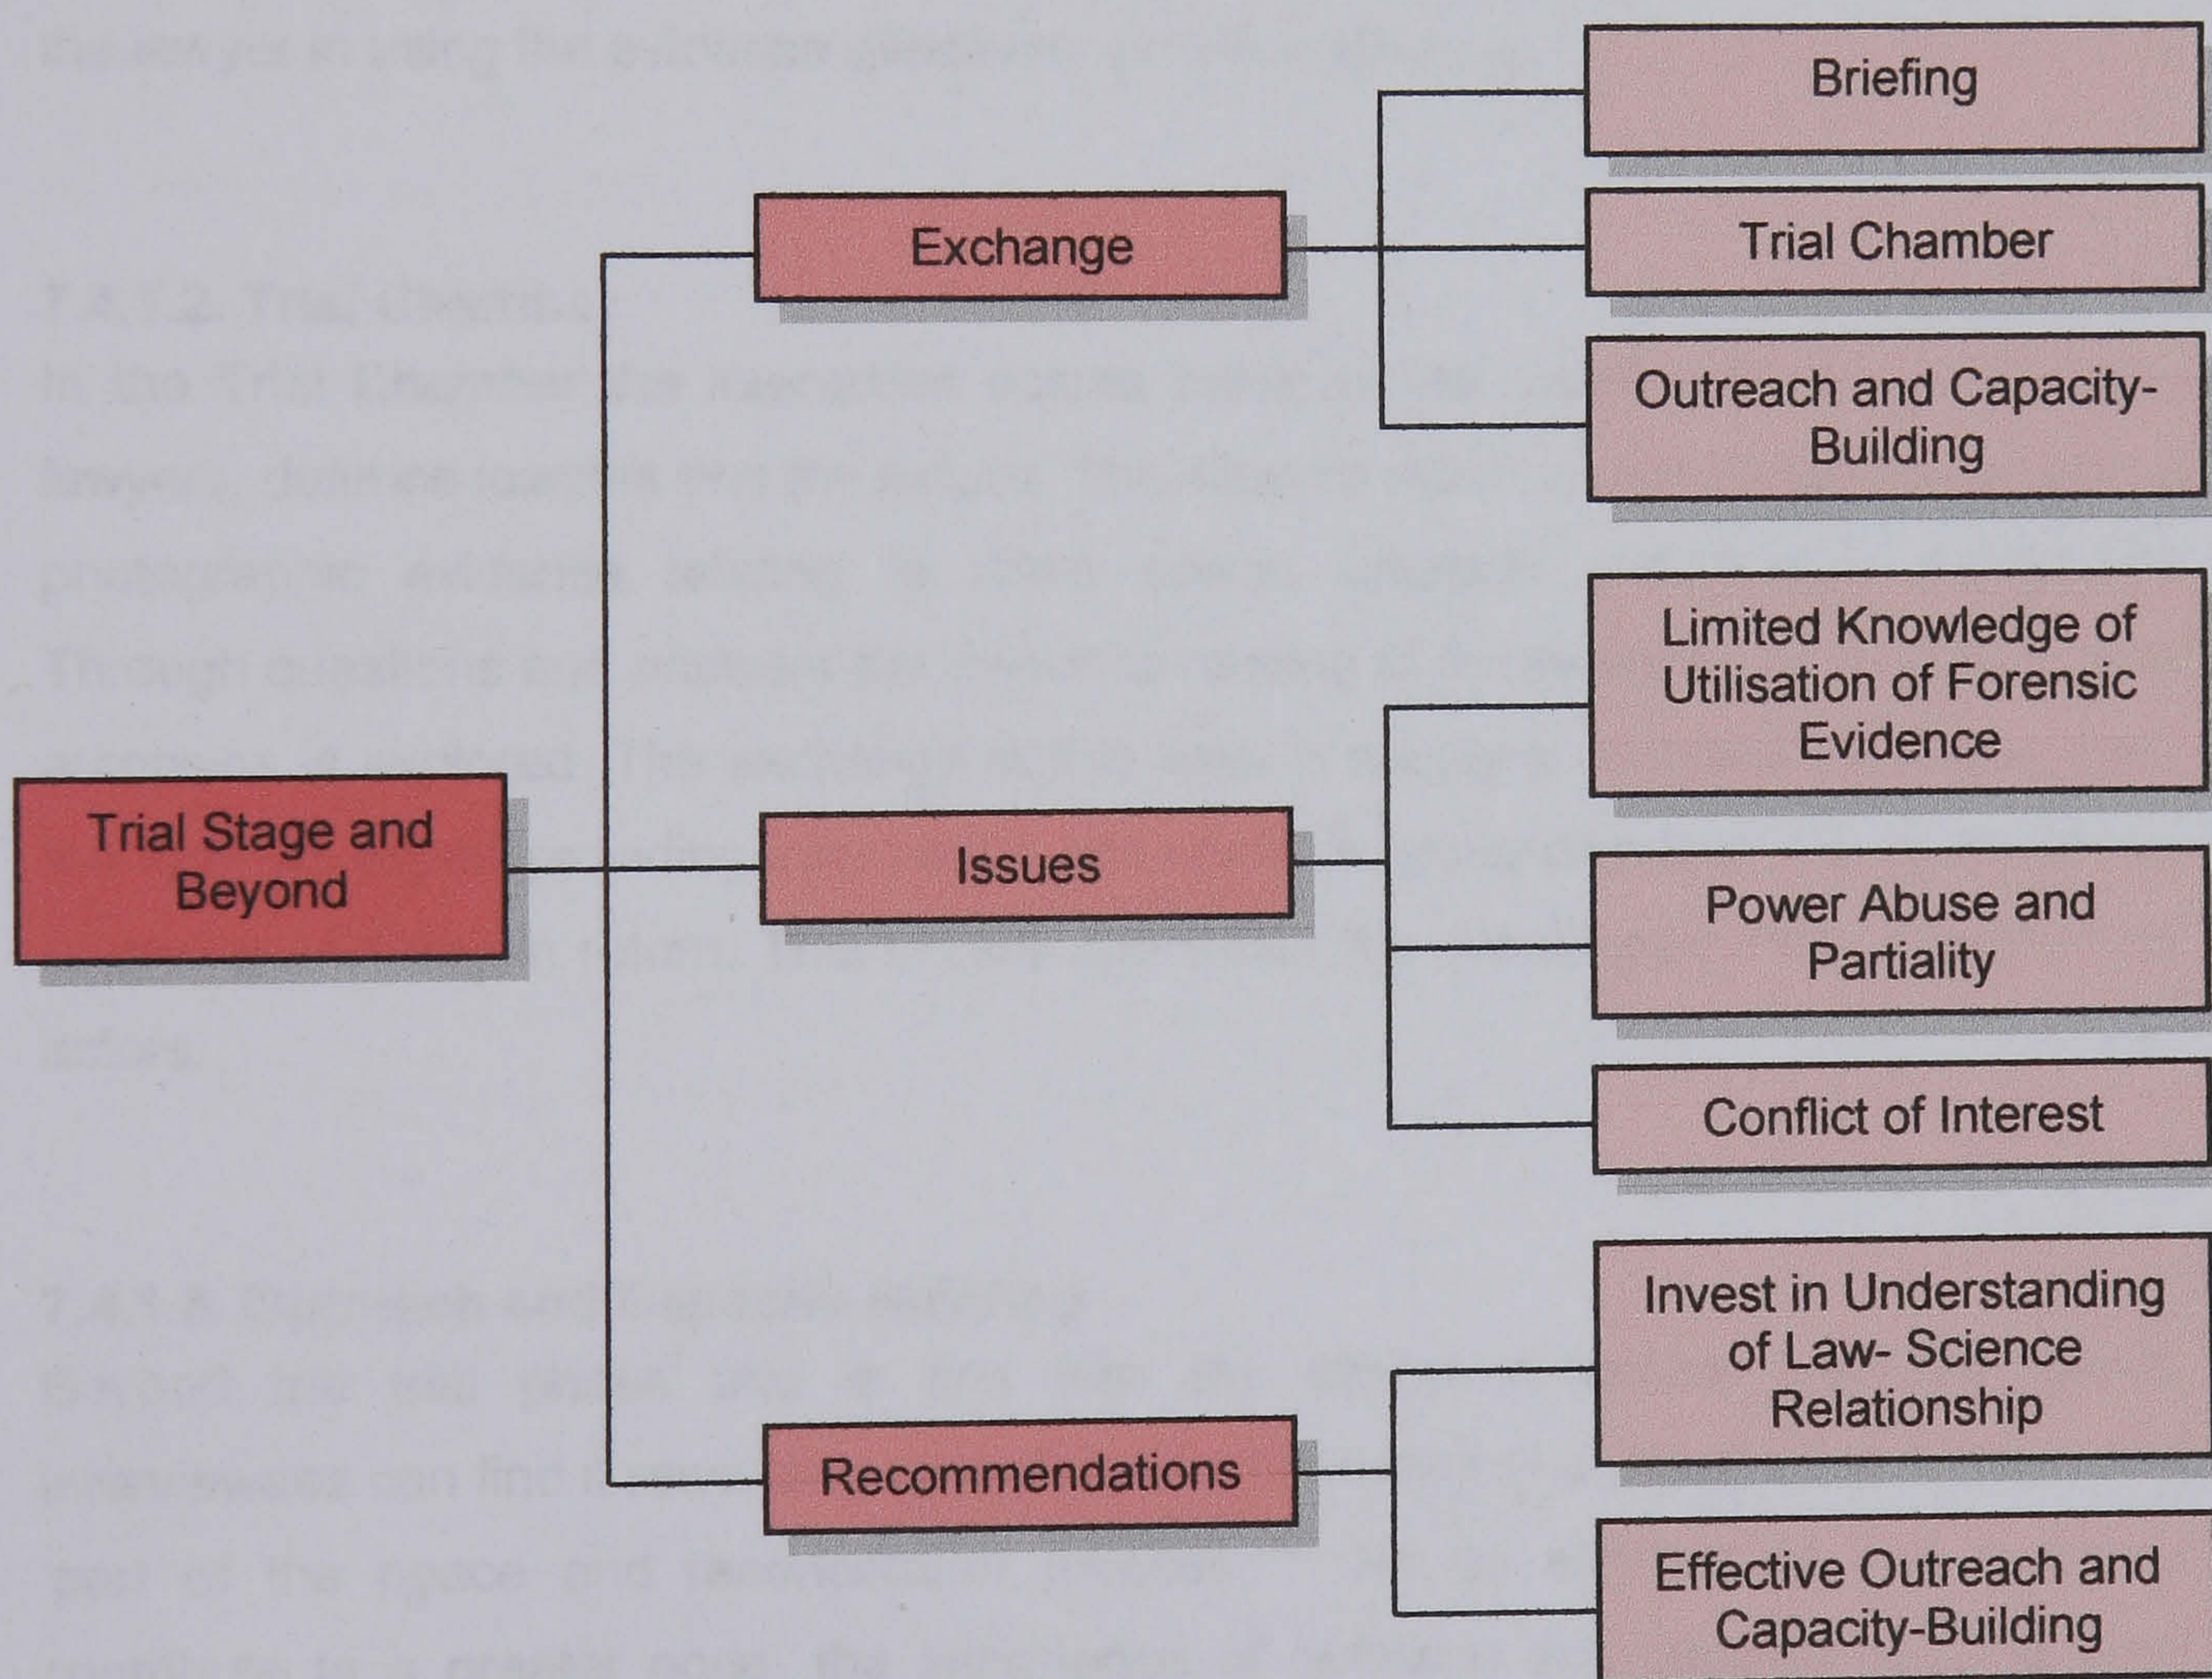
Trial Stage and Beyond

Exchange

Briefing

Trial Chamber

Outreach and Capacity-Building

Issues

Limited Knowledge of Utilisation of Forensic Evidence

Power Abuse and Partiality

Conflict of Interest

Recommendations

Invest in Understanding of Law- Science Relationship

Effective Outreach and Capacity-Building